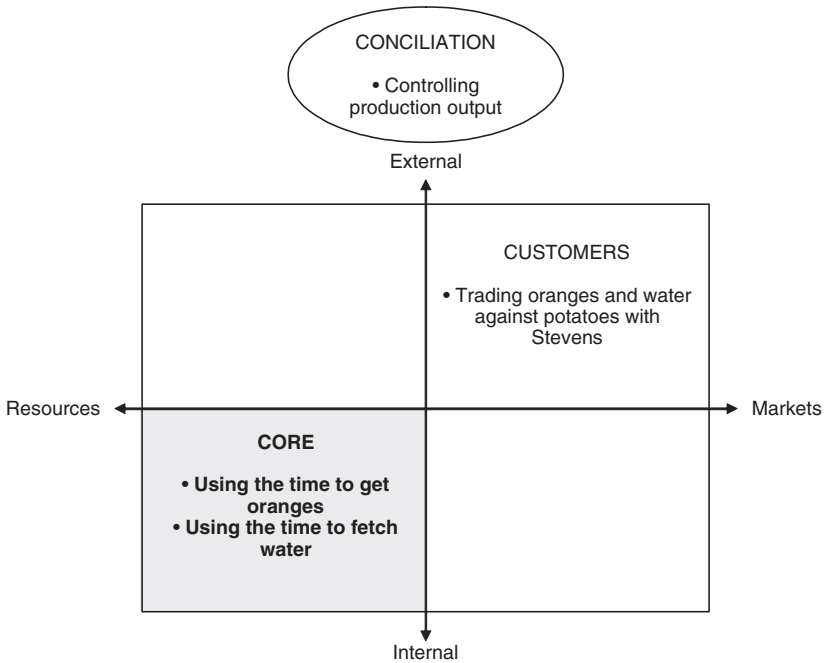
CONCILIATION

• Controlling production output

External

CUSTOMERS

• Trading oranges and water against potatoes with Stevens

Resources

Markets

CORE

• Using the time to get oranges
• Using the time to fetch water

Internal